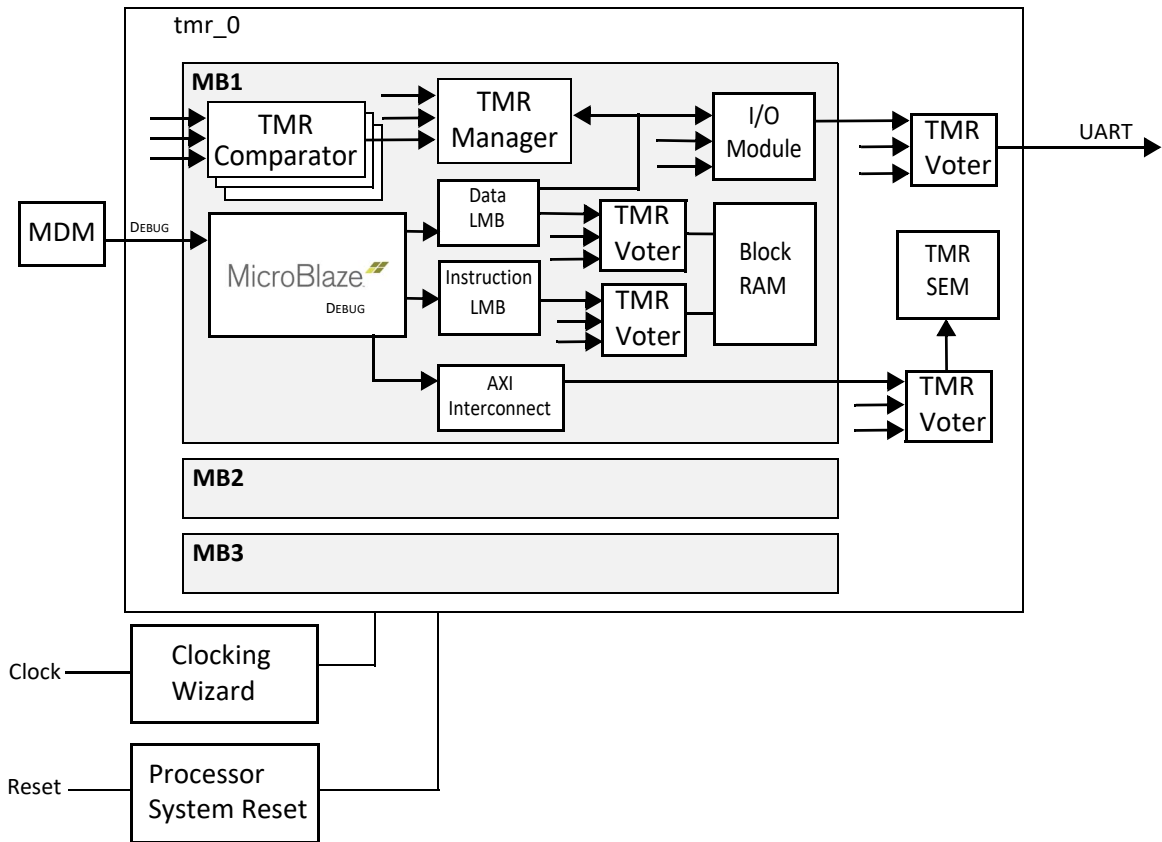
tmr_0

MB1

TMR Comparator

TMR Manager

I/O Module

TMR Voter

UART

MDM

Debug

MicroBlaze

Debug

Data LMB

TMR Voter

Block RAM

Instruction LMB

TMR Voter

TMR SEM

AXI Interconnect

TMR Voter

MB2

MB3

Clock

Clocking Wizard

Reset

Processor System Reset